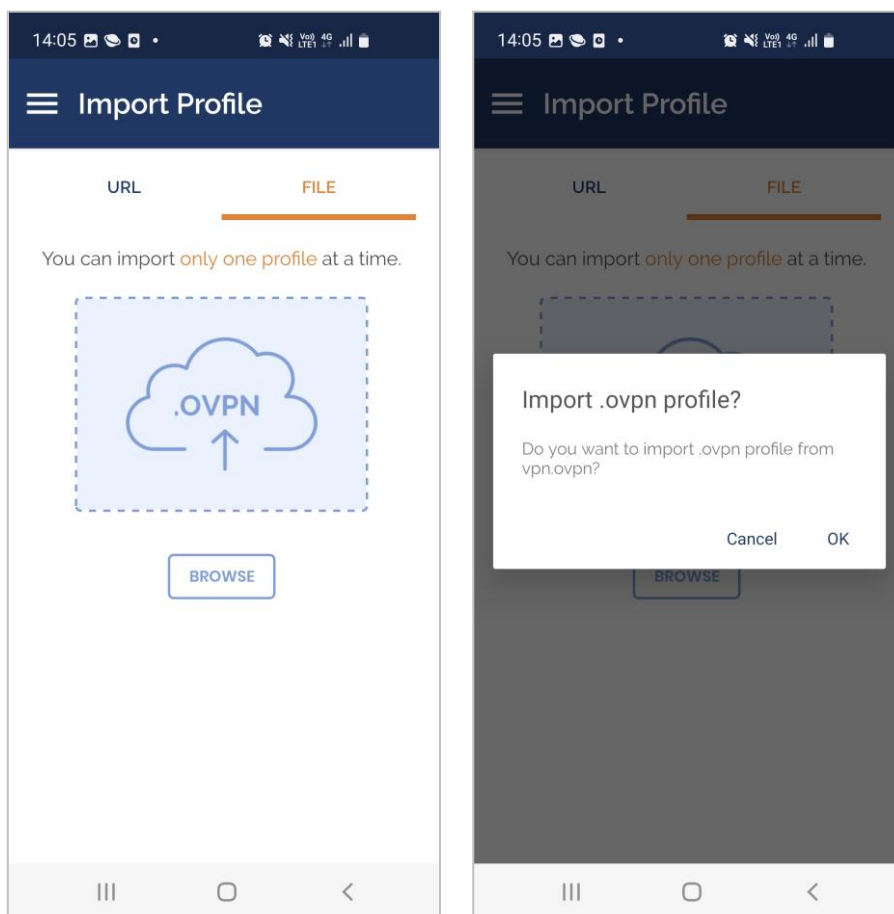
14:05

Import Profile

URL

FILE

You can import only one profile at a time.

.OVPN

BROWSE

14:05

Import Profile

URL

FILE

You can import only one profile at a time.

Import .ovpn profile?

Do you want to import .ovpn profile from vpn.ovpn?

Cancel

OK

BROWSE